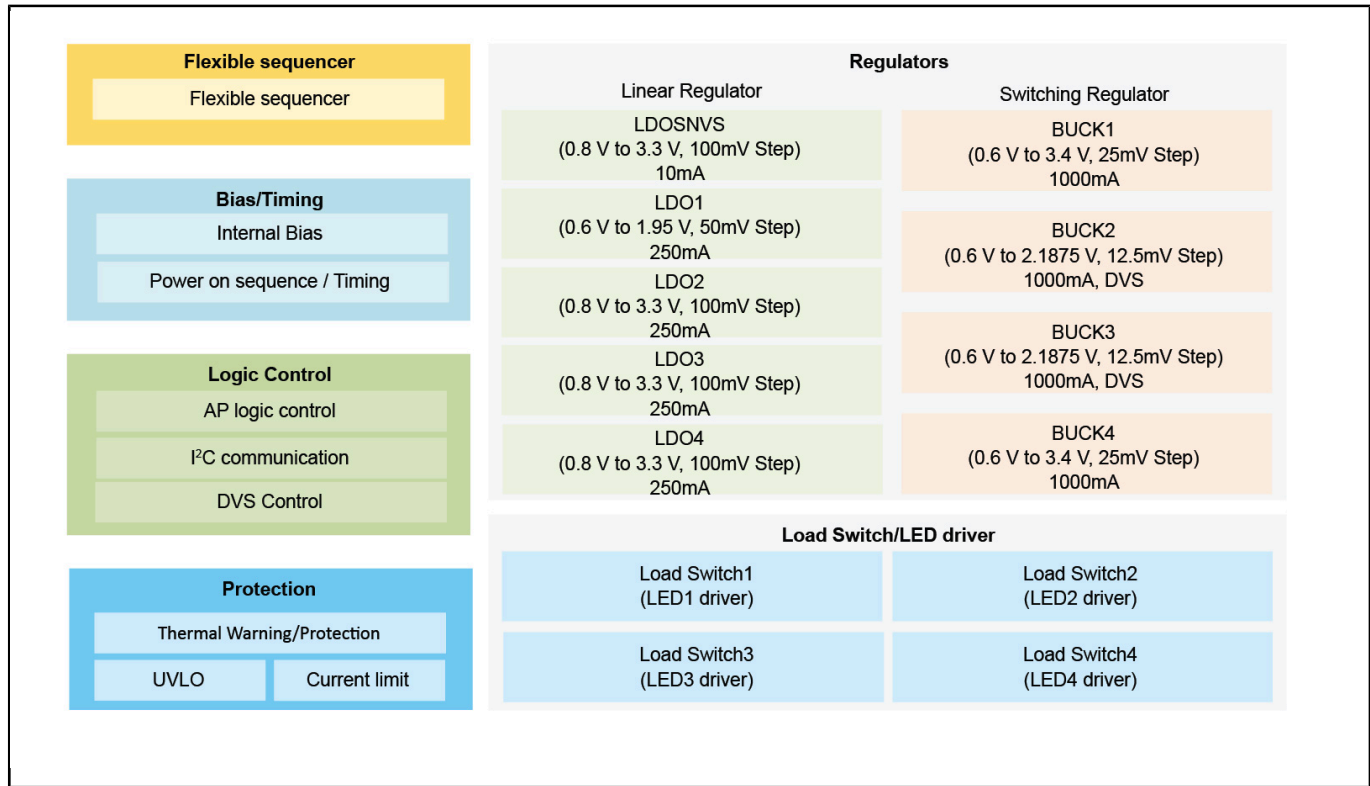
Flexible sequencer

Flexible sequencer

Bias/Timing

Internal Bias

Power on sequence / Timing

Logic Control

AP logic control

I$^2$C communication

DVS Control

Protection

Thermal Warning/Protection

UVLO

Current limit

Regulators

Linear Regulator

LDOSNVS
(0.8 V to 3.3 V, 100mV Step)
10mA

LDO1
(0.6 V to 1.95 V, 50mV Step)
250mA

LDO2
(0.8 V to 3.3 V, 100mV Step)
250mA

LDO3
(0.8 V to 3.3 V, 100mV Step)
250mA

LDO4
(0.8 V to 3.3 V, 100mV Step)
250mA

Switching Regulator

BUCK1
(0.6 V to 3.4 V, 25mV Step)
1000mA

BUCK2
(0.6 V to 2.1875 V, 12.5mV Step)
1000mA, DVS

BUCK3
(0.6 V to 2.1875 V, 12.5mV Step)
1000mA, DVS

BUCK4
(0.6 V to 3.4 V, 25mV Step)
1000mA

Load Switch/LED driver

Load Switch1
(LED1 driver)

Load Switch2
(LED2 driver)

Load Switch3
(LED3 driver)

Load Switch4
(LED4 driver)